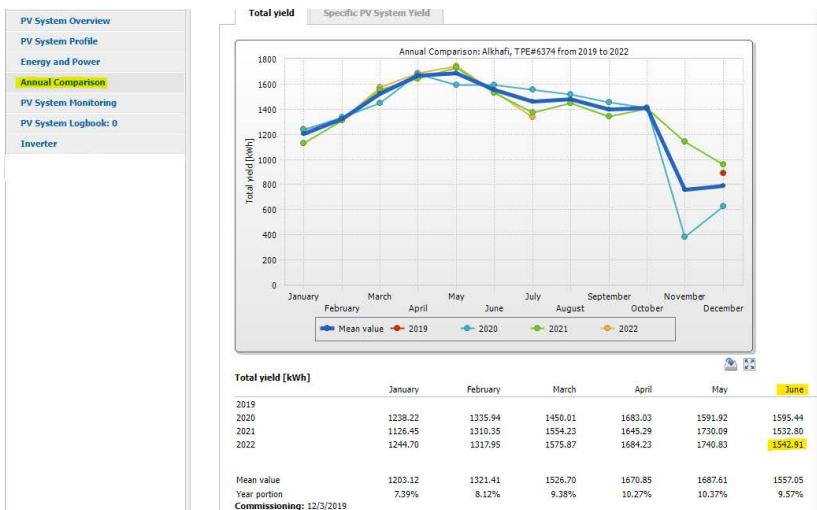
PV System Overview
PV System Profile
Energy and Power
Annual Comparison
PV System Monitoring
PV System Logbook: 0
Inverter

Total yield | Specific PV System Yield

Annual Comparison: Alkhafi, TPE#6374 from 2019 to 2022

Total yield [kWh]
1800
1600
1400
1200
1000
800
600
400
200
0

January February March April May June July August September October November December

Mean value 2019 2020 2021 2022

Total yield [kWh]

| | January | February | March | April | May | June |
|---|---|---|---|---|---|---|
| 2019 | | | | | | |
| 2020 | 1238.22 | 1335.94 | 1450.01 | 1683.03 | 1591.92 | 1595.44 |
| 2021 | 1126.45 | 1310.35 | 1554.23 | 1645.29 | 1730.09 | 1532.80 |
| 2022 | 1244.70 | 1317.95 | 1575.87 | 1684.23 | 1740.83 | 1542.91 |
| Mean value | 1203.12 | 1321.41 | 1526.70 | 1670.85 | 1687.61 | 1557.05 |
| Year portion | 7.39% | 8.12% | 9.38% | 10.27% | 10.37% | 9.57% |

Commissioning: 12/3/2019